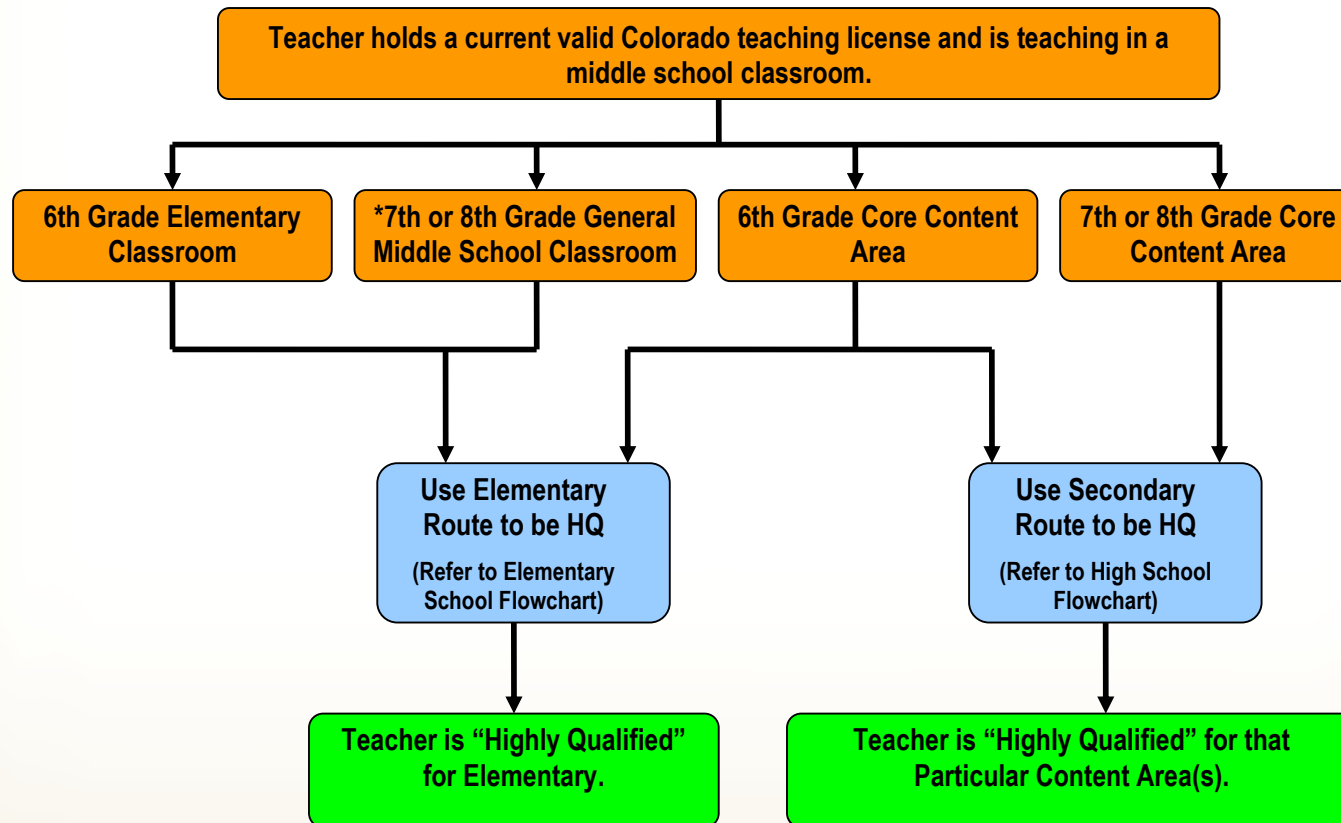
Teacher holds a current valid Colorado teaching license and is teaching in a middle school classroom.

6th Grade Elementary Classroom

*7th or 8th Grade General Middle School Classroom

6th Grade Core Content Area

7th or 8th Grade Core Content Area

Use Elementary Route to be HQ

(Refer to Elementary School Flowchart)

Use Secondary Route to be HQ

(Refer to High School Flowchart)

Teacher is “Highly Qualified” for Elementary.

Teacher is “Highly Qualified” for that Particular Content Area(s).